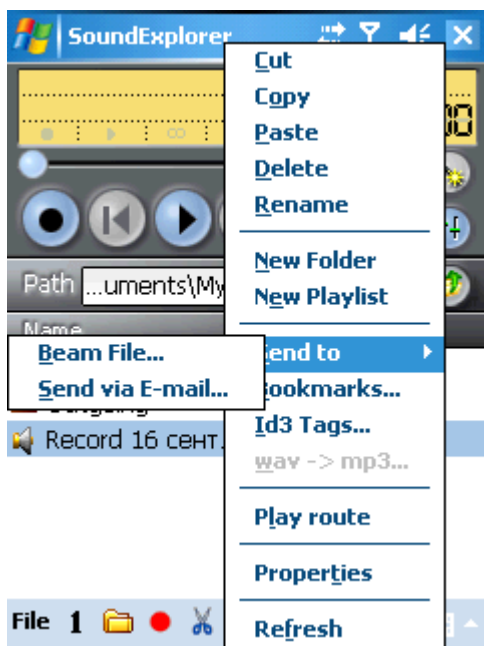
SoundExplorer

Cut
Copy
Paste
Delete
Rename

New Folder
New Playlist

Send to
Bookmarks...
Id3 Tags...
wav -> mp3...

Play route

Properties

Refresh

Path ...uments\My

Name

Beam File...
Send via E-mail...

Record 16 сент.

File 1